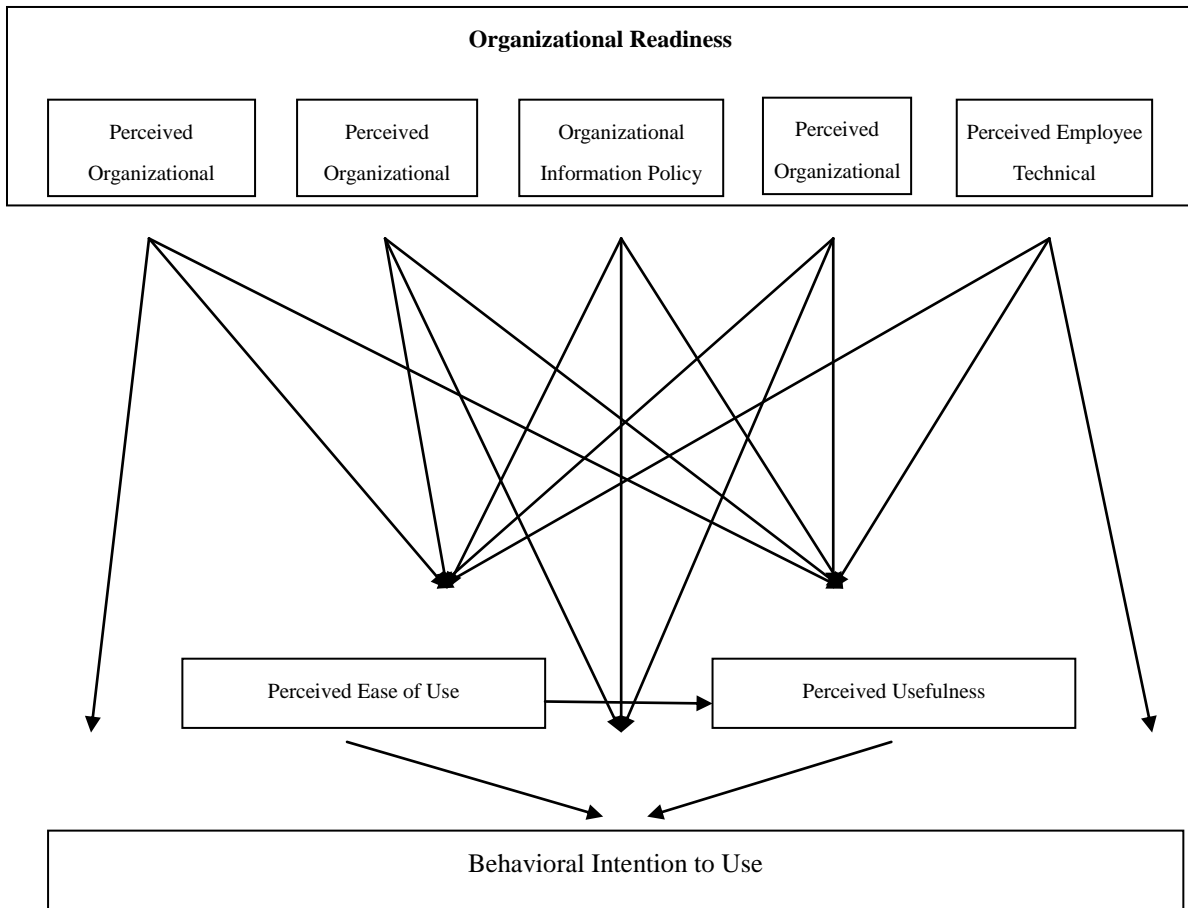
Organizational Readiness

Perceived Organizational

Perceived Organizational

Organizational Information Policy

Perceived Organizational

Perceived Employee Technical

Perceived Ease of Use

Perceived Usefulness

Behavioral Intention to Use